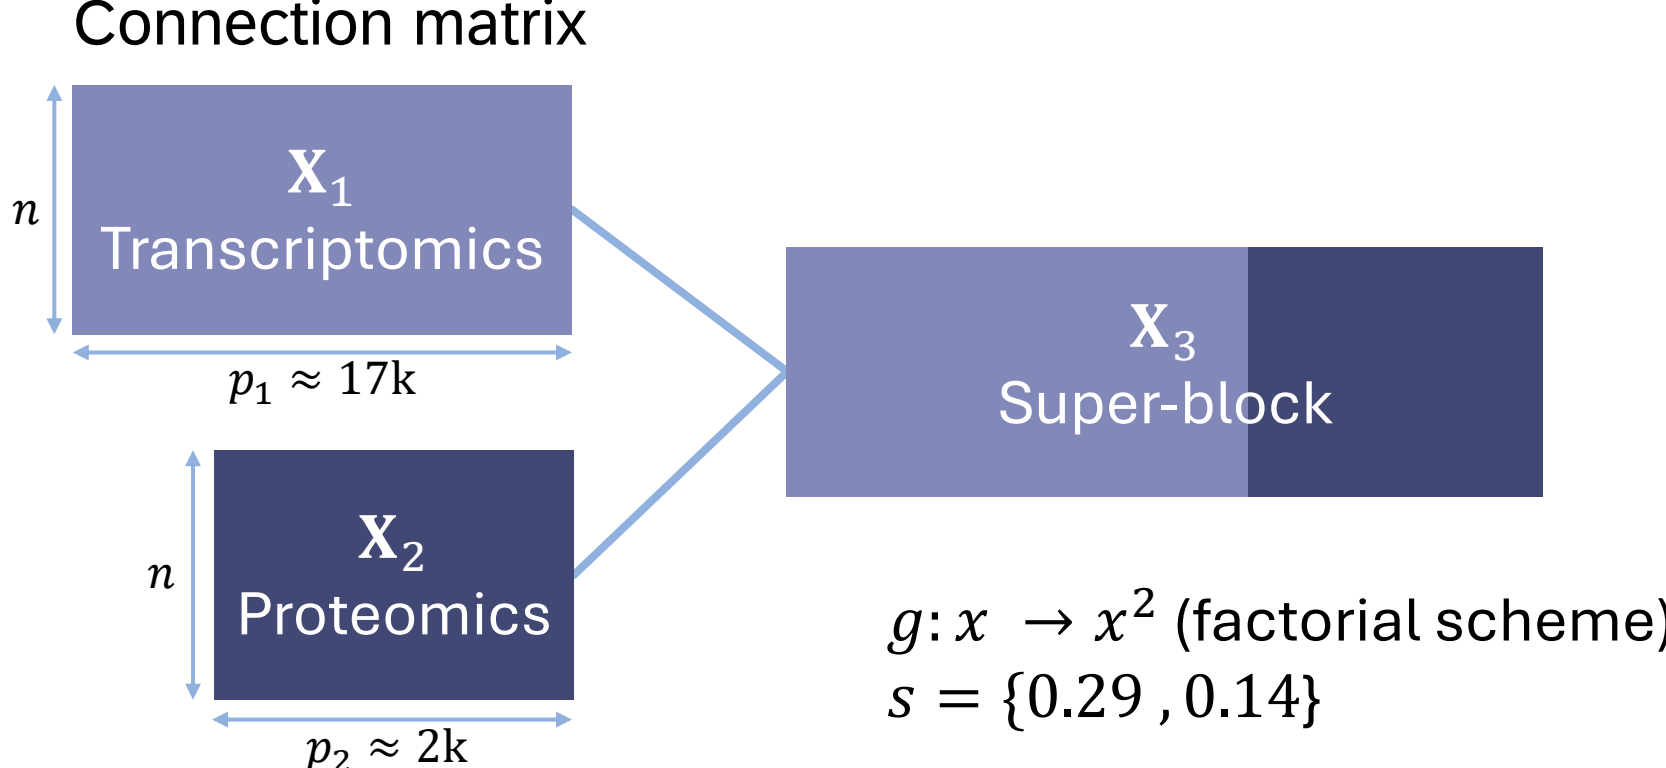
Connection matrix

$n$

$\mathbf{X}_1$
Transcriptomics

$p_1 \approx 17\text{k}$

$n$

$\mathbf{X}_2$
Proteomics

$p_2 \approx 2\text{k}$

$\mathbf{X}_3$
Super-block

$g: x \rightarrow x^2$ (factorial scheme)
$s = \{0.29, 0.14\}$